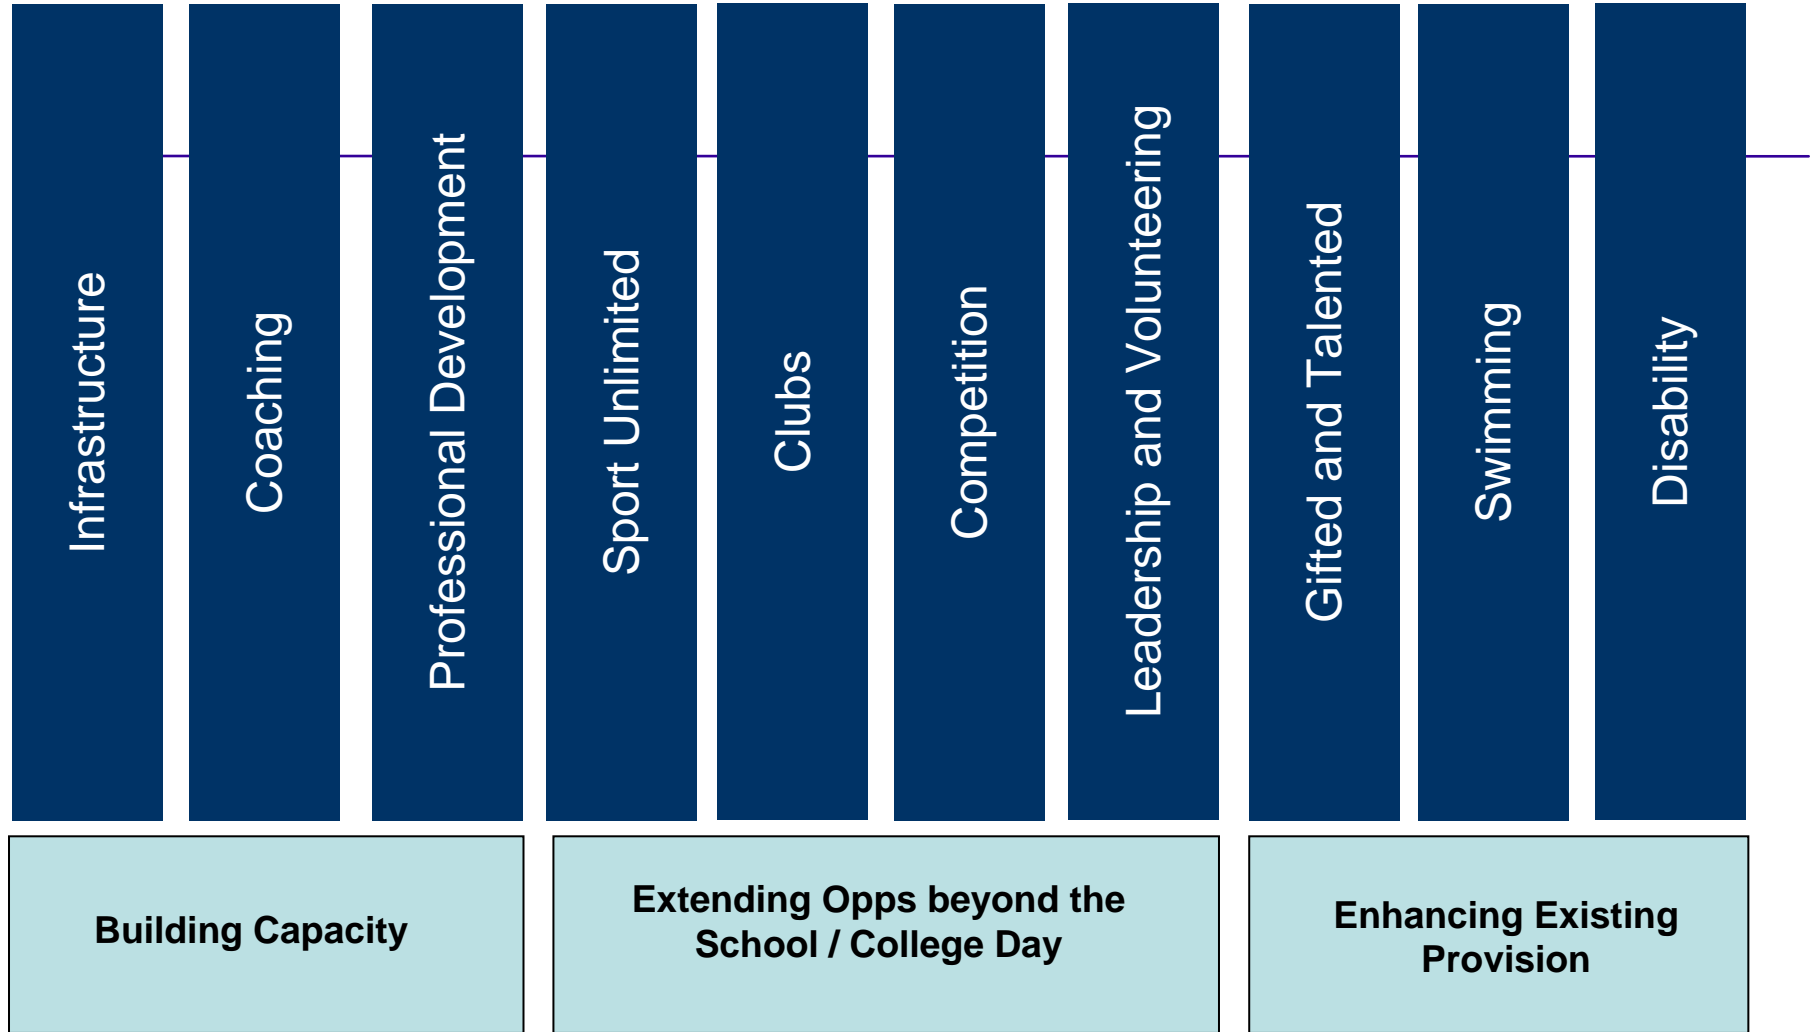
Infrastructure

Coaching

Professional Development

Sport Unlimited

Clubs

Competition

Leadership and Volunteering

Gifted and Talented

Swimming

Disability

Building Capacity

Extending Opps beyond the School / College Day

Enhancing Existing Provision